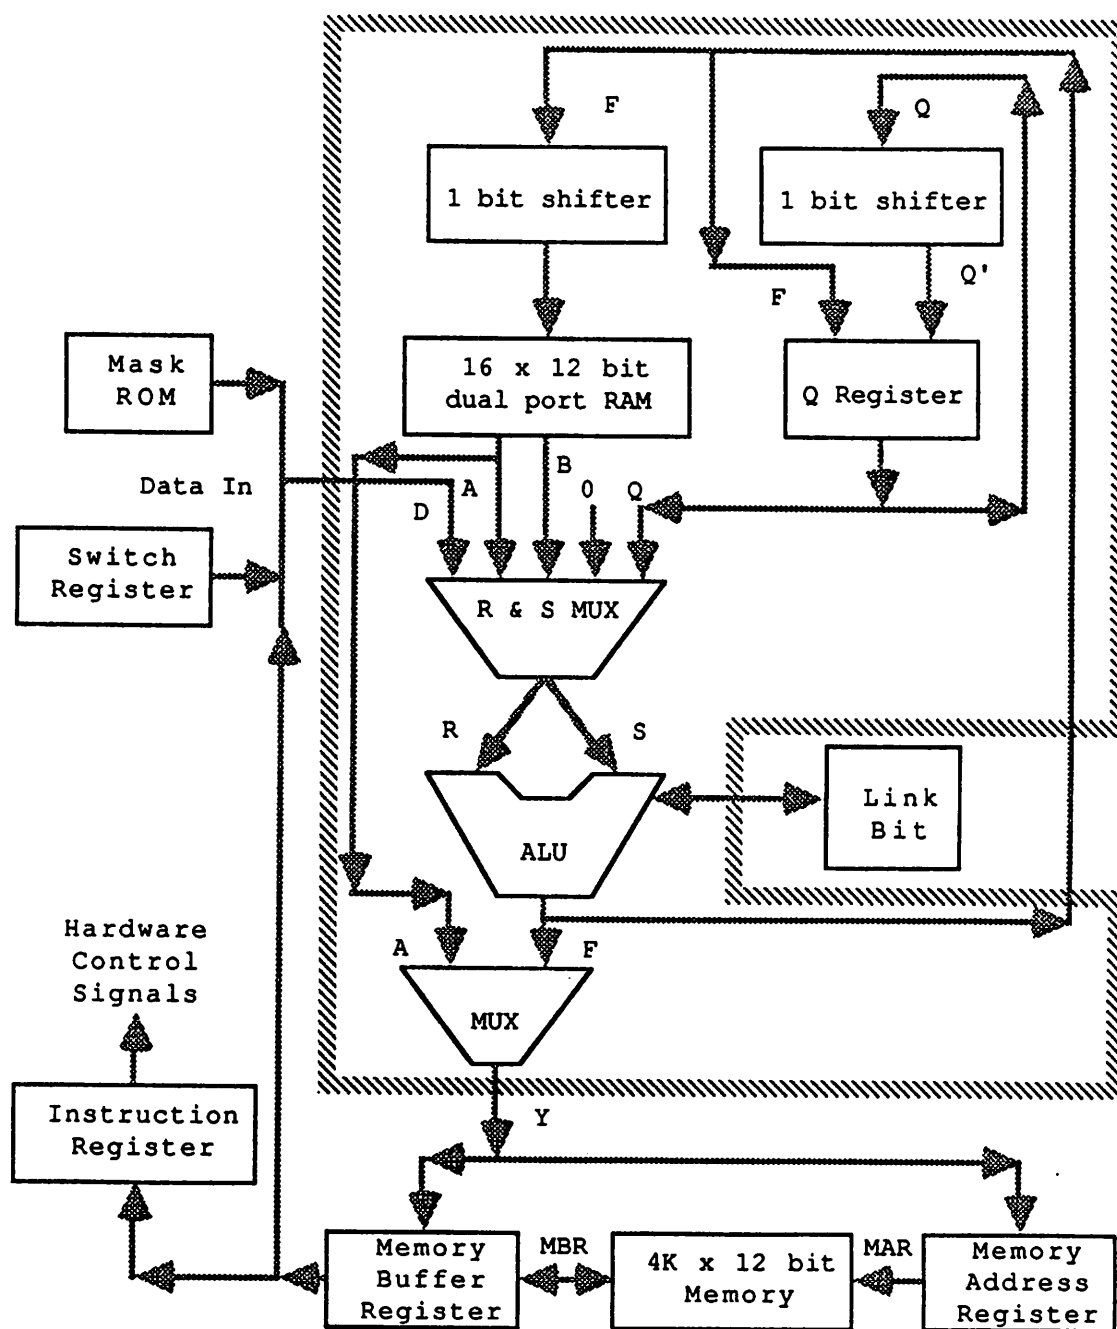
F

1 bit shifter

Q

1 bit shifter

Q'

F

16 x 12 bit dual port RAM

Q Register

Mask ROM

Data In

B

A

0

Q

D

Switch Register

R & S MUX

R

S

ALU

Link Bit

Hardware Control Signals

A

F

MUX

Instruction Register

Y

Memory Buffer Register

MBR

4K x 12 bit Memory

MAR

Memory Address Register